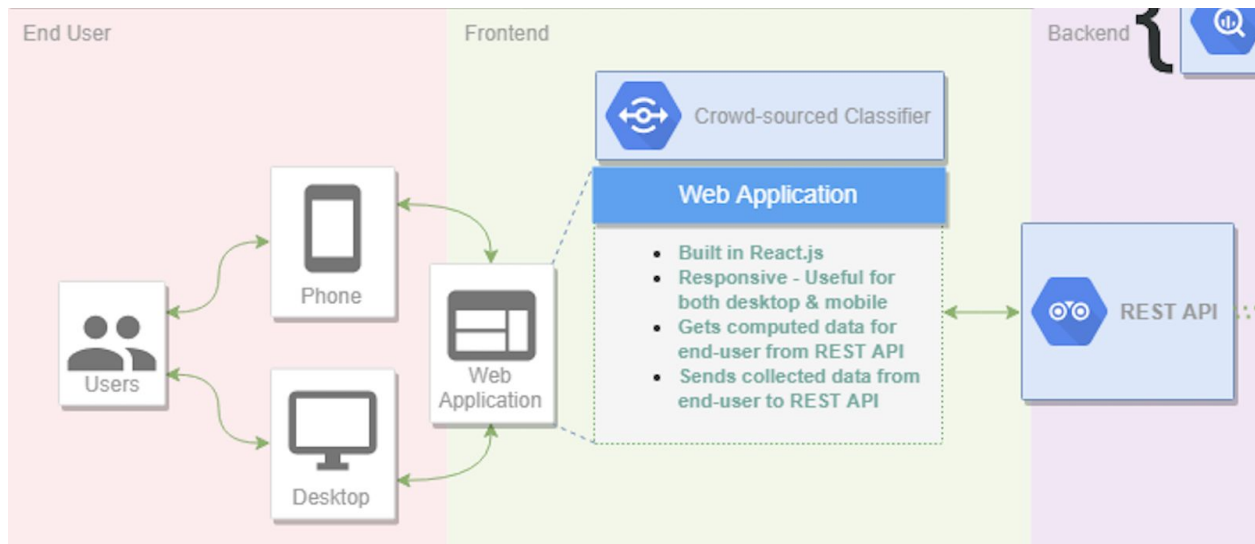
End User

Frontend

Backend

Crowd-sourced Classifier

Web Application

- Built in React.js
- Responsive - Useful for both desktop & mobile
- Gets computed data for end-user from REST API
- Sends collected data from end-user to REST API

Phone

Users

Web Application

Desktop

REST API